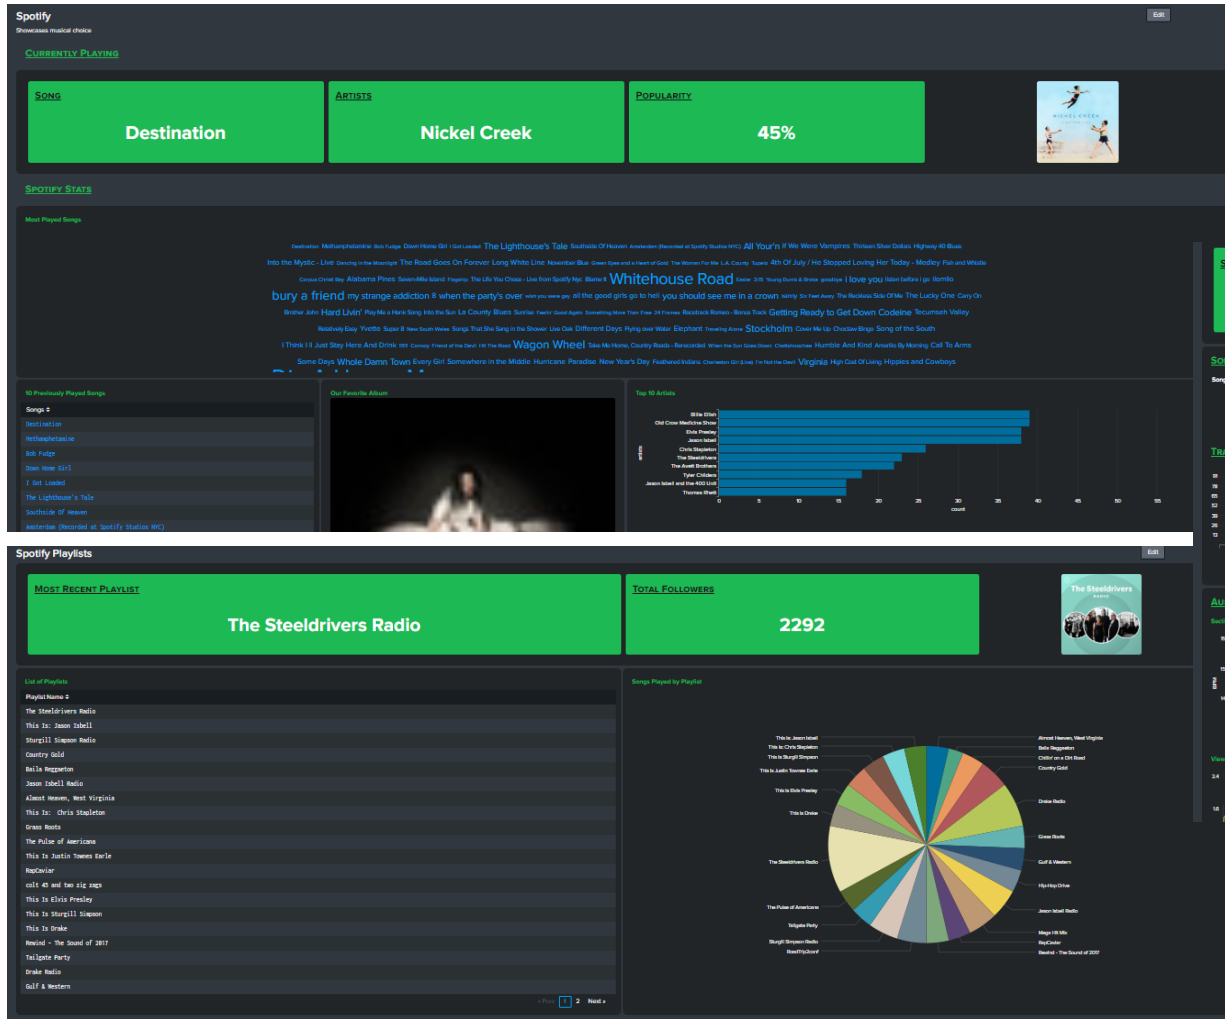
Spotify
Showcases musical choice
Edit

Currently Playing

| Song | Artists | Popularity |
|---|---|---|
| Destination | Nickel Creek | 45% |

Spotify Stats

Most Played Songs

Destination Methamphetamine Bob Fudge Down Home Girl I Got Loaded The Lighthouse's Tale Southside Of Heaven Amsterdam (Recorded at Spotify Studios NYC) All Your'n If We Were Vampires Thirteen Silver Dollars Highway 40 Blues Into the Mystic - Live Dancing in the Moonlight The Road Goes On Forever Long White Line November Blue Green Eyes and a Heart of Gold The Women For Me L.A. County Tupelo 4th Of July / He Stopped Loving Her Today - Medley Fish and Whistle Corpus Christi Bay Alabama Pines Seven Mile Island Flagpole The Life You Chose - Live from Spotify Nyc Blame It Whitehouse Road Easier 3:15 Young Guns & Broke goodbye I love you listen before i go Ilomilo bury a friend my strange addiction 8 when the party's over wish you were gay all the good girls go to hell you should see me in a crown Ninety Six Feet Away The Reckless Side Of Me The Lucky One Carry On Brother John Hard Livin' Play Me a Honk Song Into the Sun La County Blues Sunrise Feelin' Good Again Something More Than Free 24 Frames Racetrack Romeo - Bonus Track Getting Ready to Get Down Codeine Tecumseh Valley Relatively Easy Yvette Super 8 New South Wales Songs That She Sang in the Shower Live Oak Different Days Flying over Water Elephant Traveling Alone Stockholm Cover Me Up Chocolate Bingo Song of the South I Think I'll Just Stay Here And Drink Inn Convoy Friend of the Devil Hit The Road Wagon Wheel Take Me Home, Country Roads - Rerecorded When the Sun Goes Down Chattahoochee Humble And Kind Amarillo By Morning Call To Arms Some Days Whole Damn Town Every Girl Somewhere in the Middle Hurricane Paradise New Year's Day Feathered Indians Charleston Girl (Live) I'm Not the Devil Virginia High Cost Of Living Hippies and Cowboys

10 Previously Played Songs

| Songs |
|---|
| Destination |
| Methamphetamine |
| Bob Fudge |
| Down Home Girl |
| I Got Loaded |
| The Lighthouse's Tale |
| Southside Of Heaven |
| Amsterdam (Recorded at Spotify Studios NYC) |

Our Favorite Album

Top 10 Artists

Billie Eilish
Old Crow Medicine Show
Elvis Presley
Jason Isbell
Chris Stapleton
The Steeldrivers
The Avett Brothers
Tyler Childers
Jason Isbell and the 400 Unit
Thomas Rhett
artists
0 5 10 15 20 25 30 35 40 45 50 55
count

Spotify Playlists
Edit

| Most Recent Playlist | Total Followers |
|---|---|
| The Steeldrivers Radio | 2292 |

The Steeldrivers RADIO

List of Playlists

| Playlist Name |
|---|
| The Steeldrivers Radio |
| This Is: Jason Isbell |
| Sturgill Simpson Radio |
| Country Gold |
| Baila Reggaeton |
| Jason Isbell Radio |
| Almost Heaven, West Virginia |
| This Is: Chris Stapleton |
| Grass Roots |
| The Pulse of Americana |
| This Is Justin Townes Earle |
| RapCaviar |
| colt 45 and two zig zags |
| This Is Elvis Presley |
| This Is Sturgill Simpson |
| This Is Drake |
| Rewind - The Sound of 2017 |
| Tailgate Party |
| Drake Radio |
| Gulf & Western |

« Prev 1 2 Next »

Songs Played by Playlist

This Is: Jason Isbell
This Is: Chris Stapleton
This Is Sturgill Simpson
This Is Justin Townes Earle
This Is Elvis Presley
This Is Drake
The Steeldrivers Radio
The Pulse of Americana
Tailgate Party
Sturgill Simpson Radio
RoadTripJourn'
Almost Heaven, West Virginia
Baila Reggaeton
Chillin' on a Dirt Road
Country Gold
Drake Radio
Grass Roots
Gulf & Western
Hip-Hop Drive
Jason Isbell Radio
Mega Hit Mix
RapCaviar
Rewind - The Sound of 2017